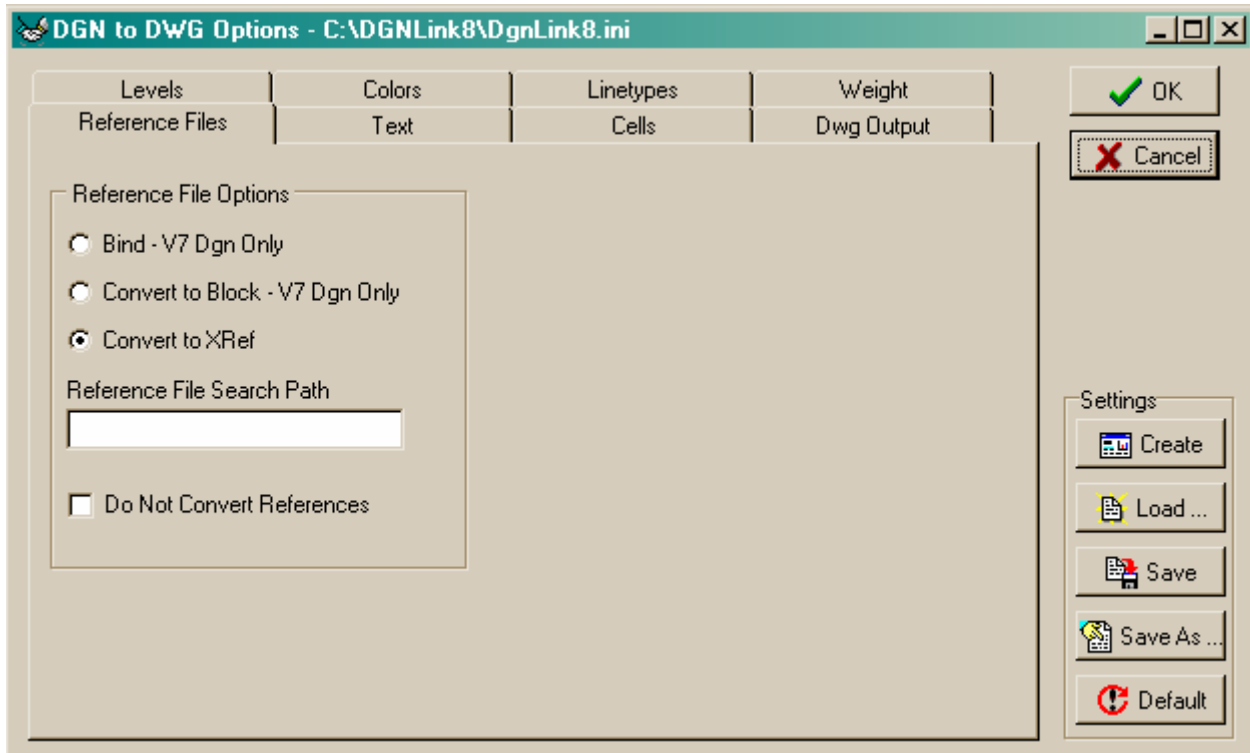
DGN to DWG Options - C:\DGNLink8\DgnLink8.ini

Levels
Colors
Linetypes
Weight
Reference Files
Text
Cells
Dwg Output

OK
Cancel

Reference File Options
Bind - V7 Dgn Only
Convert to Block - V7 Dgn Only
Convert to XRef
Reference File Search Path
Do Not Convert References

Settings
Create
Load ...
Save
Save As ...
Default